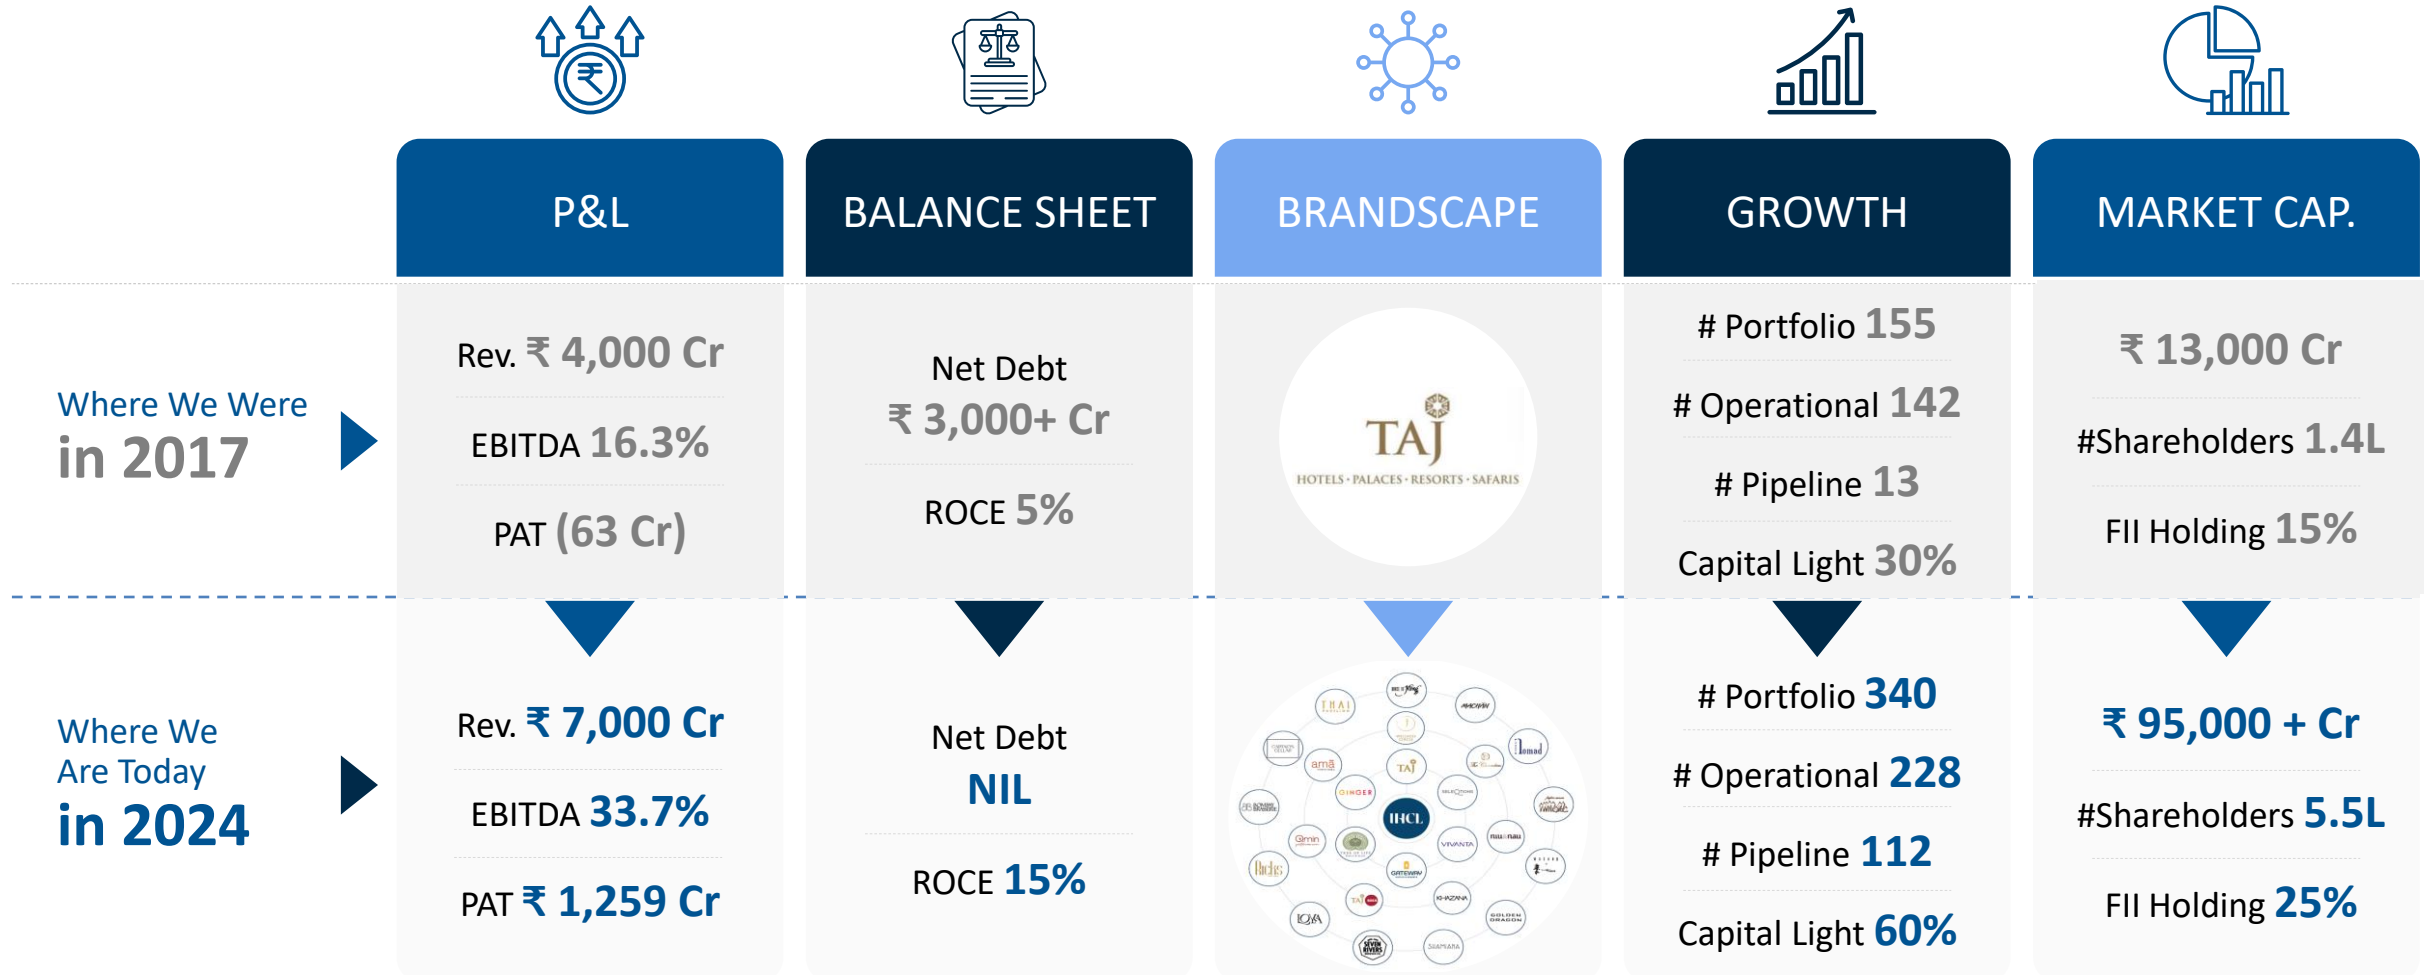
| | P&L | BALANCE SHEET | BRANDSCAPE | GROWTH | MARKET CAP. |
|---|---|---|---|---|---|
| Where We Were in 2017 | Rev. ₹ 4,000 Cr<br>EBITDA 16.3%<br>PAT (63 Cr) | Net Debt ₹ 3,000+ Cr<br>ROCE 5% | TAJ<br>HOTELS · PALACES · RESORTS · SAFARIS | # Portfolio 155<br># Operational 142<br># Pipeline 13<br>Capital Light 30% | ₹ 13,000 Cr<br>#Shareholders 1.4L<br>FII Holding 15% |
| Where We Are Today in 2024 | Rev. ₹ 7,000 Cr<br>EBITDA 33.7%<br>PAT ₹ 1,259 Cr | Net Debt NIL<br>ROCE 15% | IHCL<br>TAJ<br>ama<br>GINGER<br>VIVANTA<br>GATEWAY<br>Qmin<br>KHAZANA<br>SEVEN RIVERS<br>TAJ<br>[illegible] | # Portfolio 340<br># Operational 228<br># Pipeline 112<br>Capital Light 60% | ₹ 95,000 + Cr<br>#Shareholders 5.5L<br>FII Holding 25% |